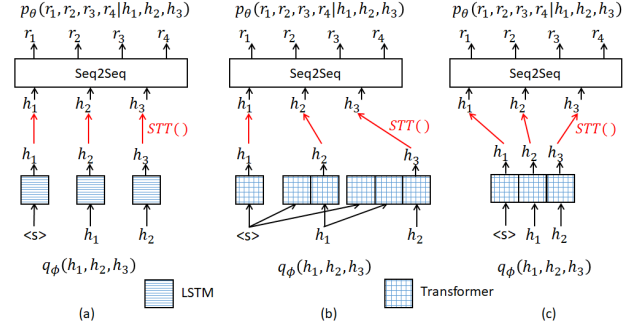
$p_\theta(r_1, r_2, r_3, r_4 | h_1, h_2, h_3)$

$r_1$ $r_2$ $r_3$ $r_4$

Seq2Seq

$h_1$ $h_2$ $h_3$

$STT()$

$h_1$ $h_2$ $h_3$

<s> $h_1$ $h_2$

$q_\phi(h_1, h_2, h_3)$

(a)

$p_\theta(r_1, r_2, r_3, r_4 | h_1, h_2, h_3)$

$r_1$ $r_2$ $r_3$ $r_4$

Seq2Seq

$h_1$ $h_2$ $h_3$

$STT()$

$h_1$ $h_2$ $h_3$

<s> $h_1$ $h_2$

$q_\phi(h_1, h_2, h_3)$

(b)

$p_\theta(r_1, r_2, r_3, r_4 | h_1, h_2, h_3)$

$r_1$ $r_2$ $r_3$ $r_4$

Seq2Seq

$h_1$ $h_2$ $h_3$

$STT()$

$h_1$ $h_2$ $h_3$

<s> $h_1$ $h_2$

$q_\phi(h_1, h_2, h_3)$

(c)

LSTM

Transformer